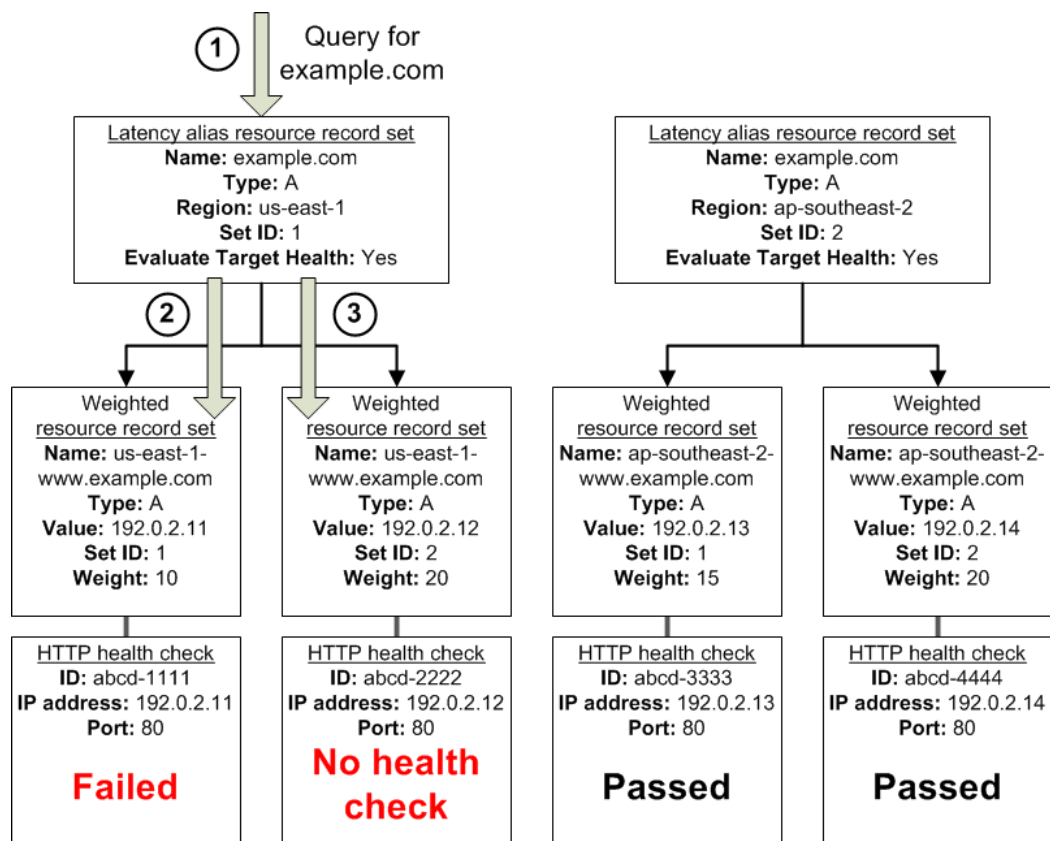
1 Query for example.com

Latency alias resource record set
**Name:** example.com
**Type:** A
**Region:** us-east-1
**Set ID:** 1
**Evaluate Target Health:** Yes

2

3

Weighted resource record set
**Name:** us-east-1-www.example.com
**Type:** A
**Value:** 192.0.2.11
**Set ID:** 1
**Weight:** 10

HTTP health check
**ID:** abcd-1111
**IP address:** 192.0.2.11
**Port:** 80

Failed

Weighted resource record set
**Name:** us-east-1-www.example.com
**Type:** A
**Value:** 192.0.2.12
**Set ID:** 2
**Weight:** 20

HTTP health check
**ID:** abcd-2222
**IP address:** 192.0.2.12
**Port:** 80

No health check

Latency alias resource record set
**Name:** example.com
**Type:** A
**Region:** ap-southeast-2
**Set ID:** 2
**Evaluate Target Health:** Yes

Weighted resource record set
**Name:** ap-southeast-2-www.example.com
**Type:** A
**Value:** 192.0.2.13
**Set ID:** 1
**Weight:** 15

HTTP health check
**ID:** abcd-3333
**IP address:** 192.0.2.13
**Port:** 80

Passed

Weighted resource record set
**Name:** ap-southeast-2-www.example.com
**Type:** A
**Value:** 192.0.2.14
**Set ID:** 2
**Weight:** 20

HTTP health check
**ID:** abcd-4444
**IP address:** 192.0.2.14
**Port:** 80

Passed